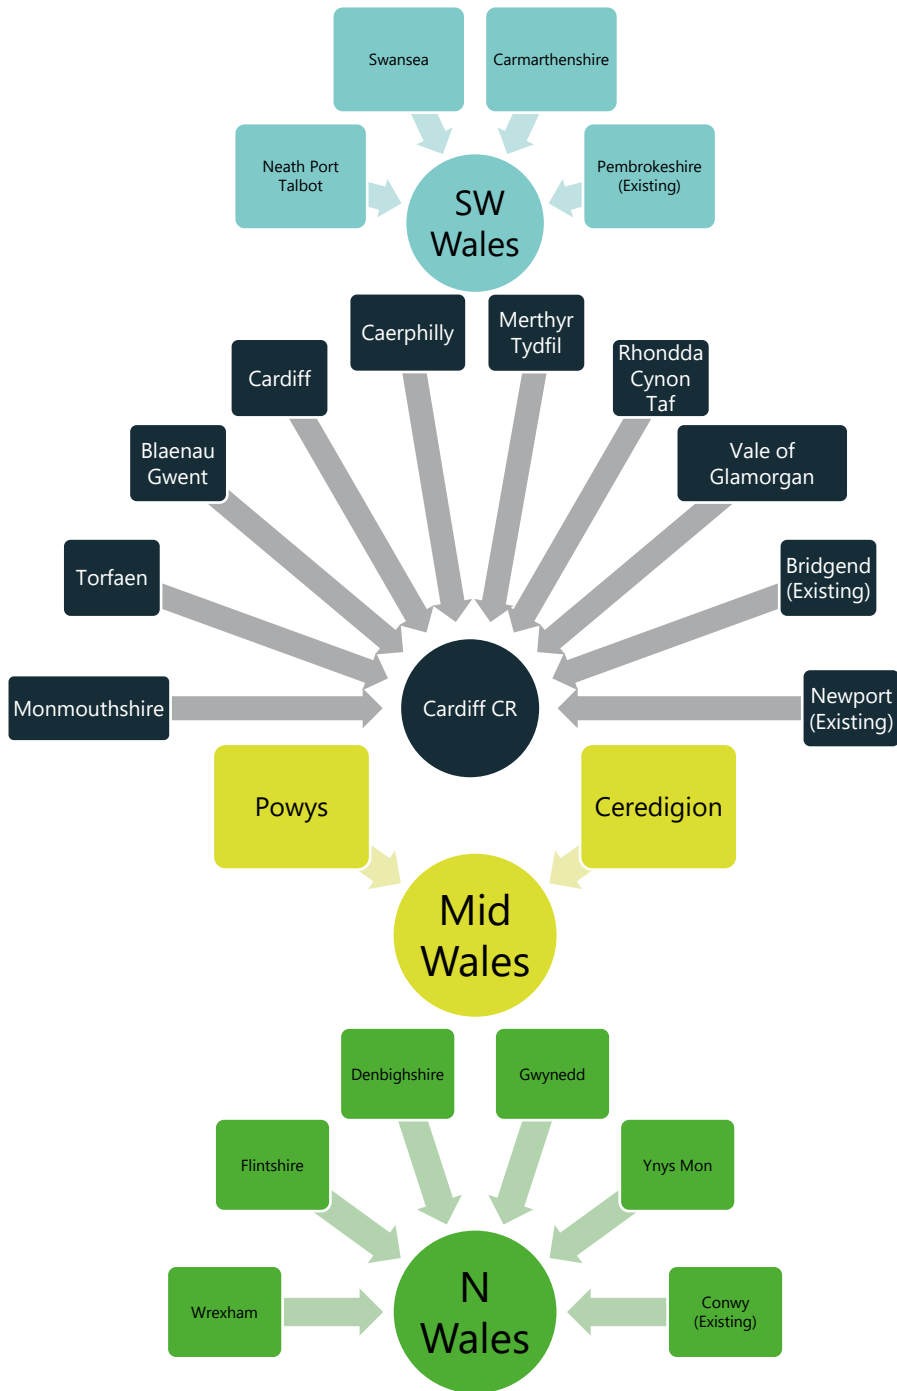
Swansea

Carmarthenshire

Neath Port Talbot

Pembrokeshire (Existing)

SW Wales

Caerphilly

Merthyr Tydfil

Cardiff

Rhondda Cynon Taf

Blaenau Gwent

Vale of Glamorgan

Torfaen

Bridgend (Existing)

Monmouthshire

Cardiff CR

Newport (Existing)

Powys

Ceredigion

Mid Wales

Denbighshire

Gwynedd

Flintshire

Ynys Mon

Wrexham

N Wales

Conwy (Existing)